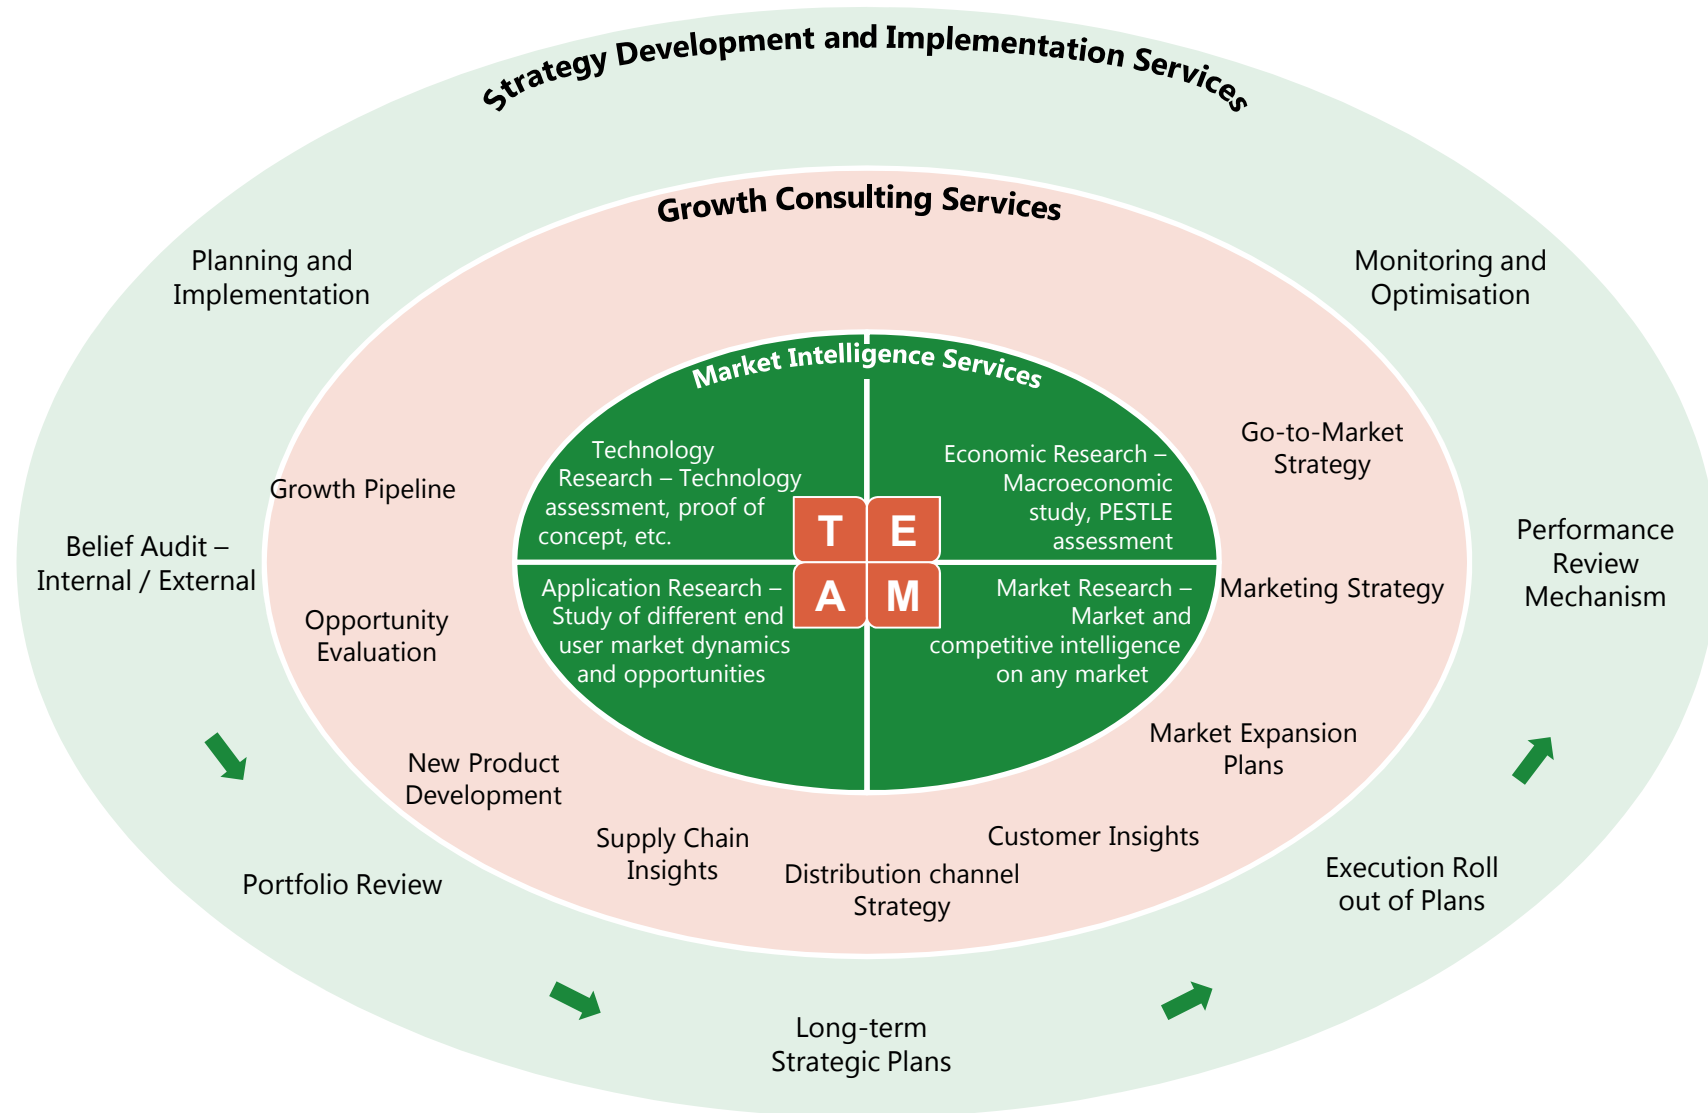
Strategy Development and Implementation Services

Growth Consulting Services

Planning and Implementation

Monitoring and Optimisation

Market Intelligence Services

Technology Research – Technology assessment, proof of concept, etc.

Economic Research – Macroeconomic study, PESTLE assessment

T E A M

Application Research – Study of different end user market dynamics and opportunities

Market Research – Market and competitive intelligence on any market

Go-to-Market Strategy

Growth Pipeline

Belief Audit – Internal / External

Performance Review Mechanism

Marketing Strategy

Opportunity Evaluation

Market Expansion Plans

New Product Development

Supply Chain Insights

Customer Insights

Distribution channel Strategy

Portfolio Review

Execution Roll out of Plans

Long-term Strategic Plans